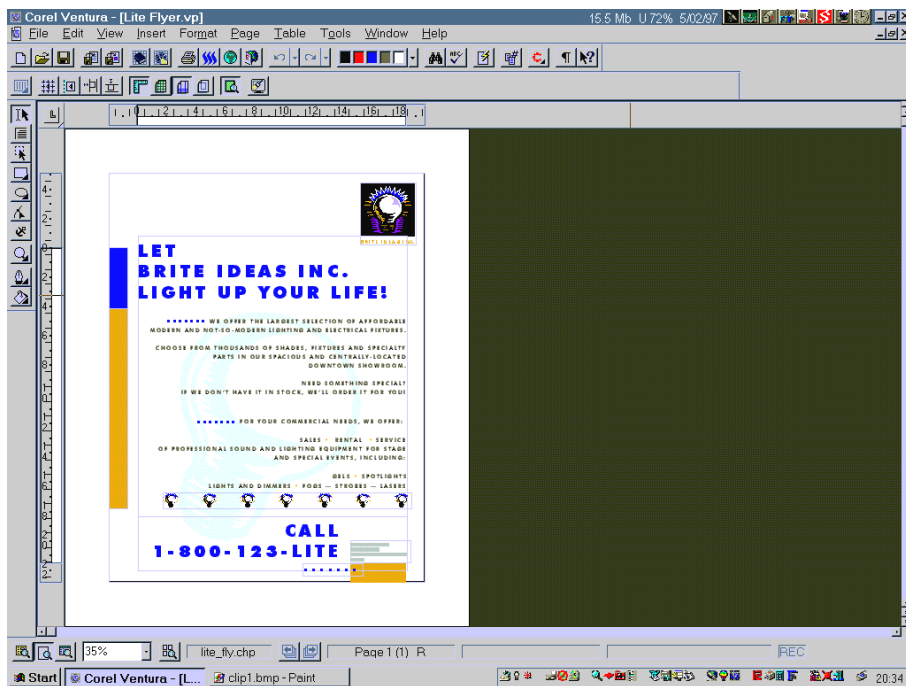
Corel Ventura - [Lite Flyer.vp]

15.5 Mb U:72% 5/02/97

File Edit View Insert Format Page Table Tools Window Help

BRITE IDEAS INC.

LET
BRITE IDEAS INC.
LIGHT UP YOUR LIFE!

WE OFFER THE LARGEST SELECTION OF AFFORDABLE MODERN AND NOT-SO-MODERN LIGHTING AND ELECTRICAL FIXTURES.

CHOOSE FROM THOUSANDS OF SHADES, FIXTURES AND SPECIALTY PARTS IN OUR SPACIOUS AND CENTRALLY-LOCATED DOWNTOWN SHOWROOM.

NEED SOMETHING SPECIAL?
IF WE DON'T HAVE IT IN STOCK, WE'LL ORDER IT FOR YOU!

FOR YOUR COMMERCIAL NEEDS, WE OFFER:

SALES • RENTAL • SERVICE
OF PROFESSIONAL SOUND AND LIGHTING EQUIPMENT FOR STAGE AND SPECIAL EVENTS, INCLUDING:

GELS • SPOTLIGHTS
LIGHTS AND DIMMERS • FOGS — STROBES — LASERS

CALL
1-800-123-LITE

35%

lite_fly.chp

Page 1 (1) R

REC

Start

Corel Ventura - [L...

clip1.bmp - Paint

20:34